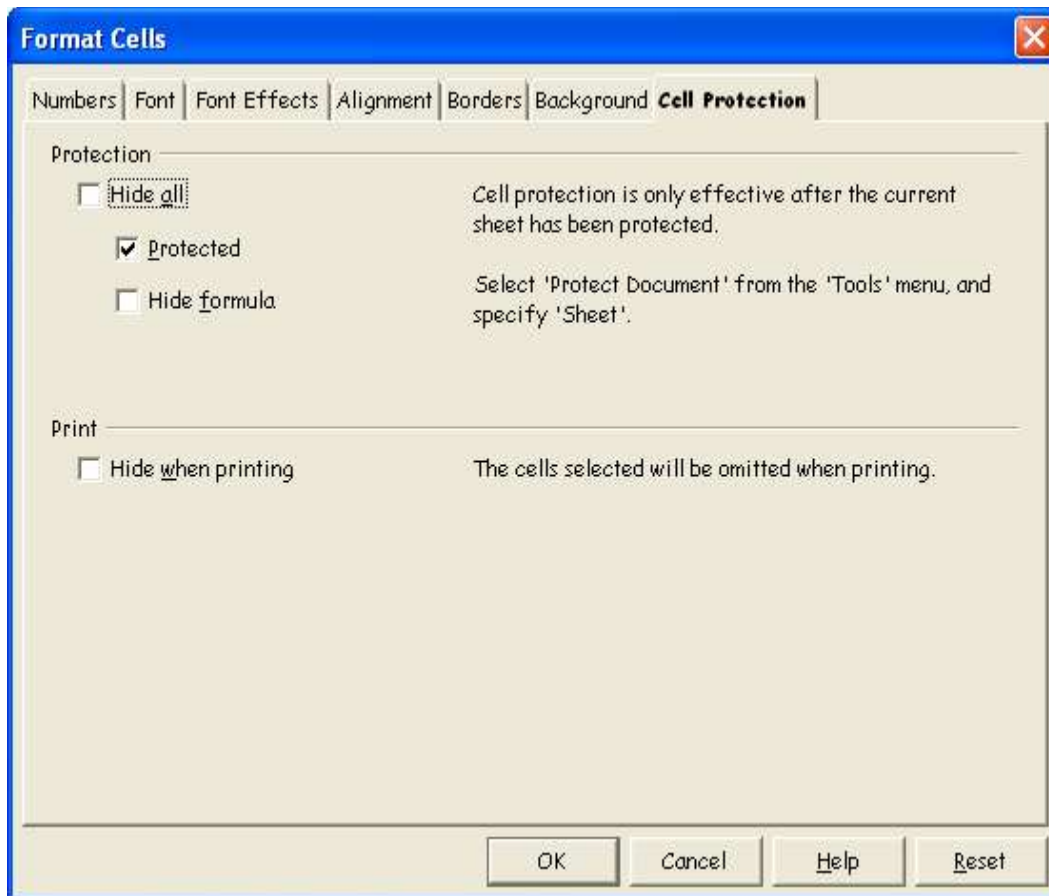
Format Cells

Numbers | Font | Font Effects | Alignment | Borders | Background | Cell Protection

Protection

Hide all

Protected

Hide formula

Cell protection is only effective after the current sheet has been protected.

Select 'Protect Document' from the 'Tools' menu, and specify 'Sheet'.

Print

Hide when printing

The cells selected will be omitted when printing.

OK | Cancel | Help | Reset